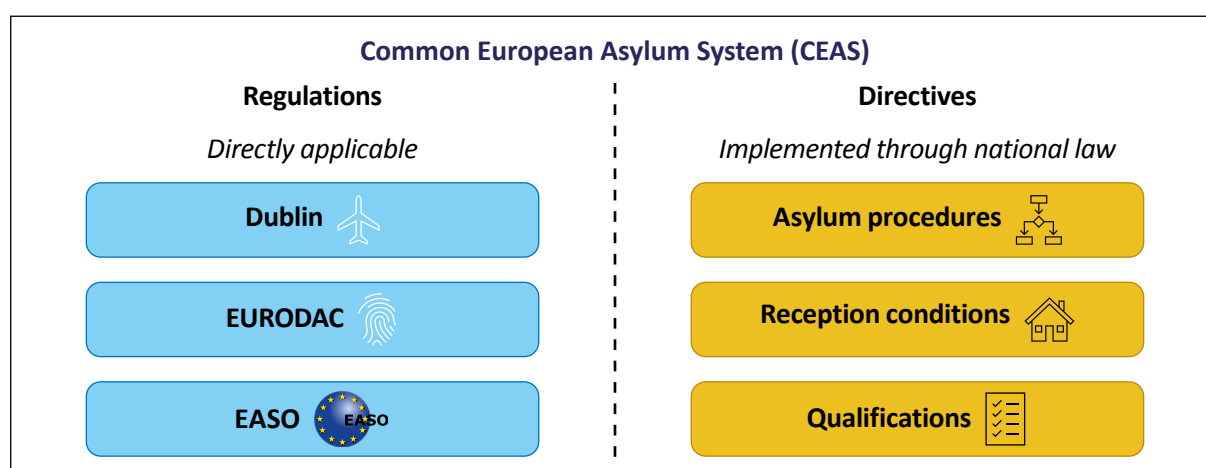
Common European Asylum System (CEAS)

Regulations

Directly applicable

Dublin

EURODAC

EASO EASO

Directives

Implemented through national law

Asylum procedures

Reception conditions

Qualifications